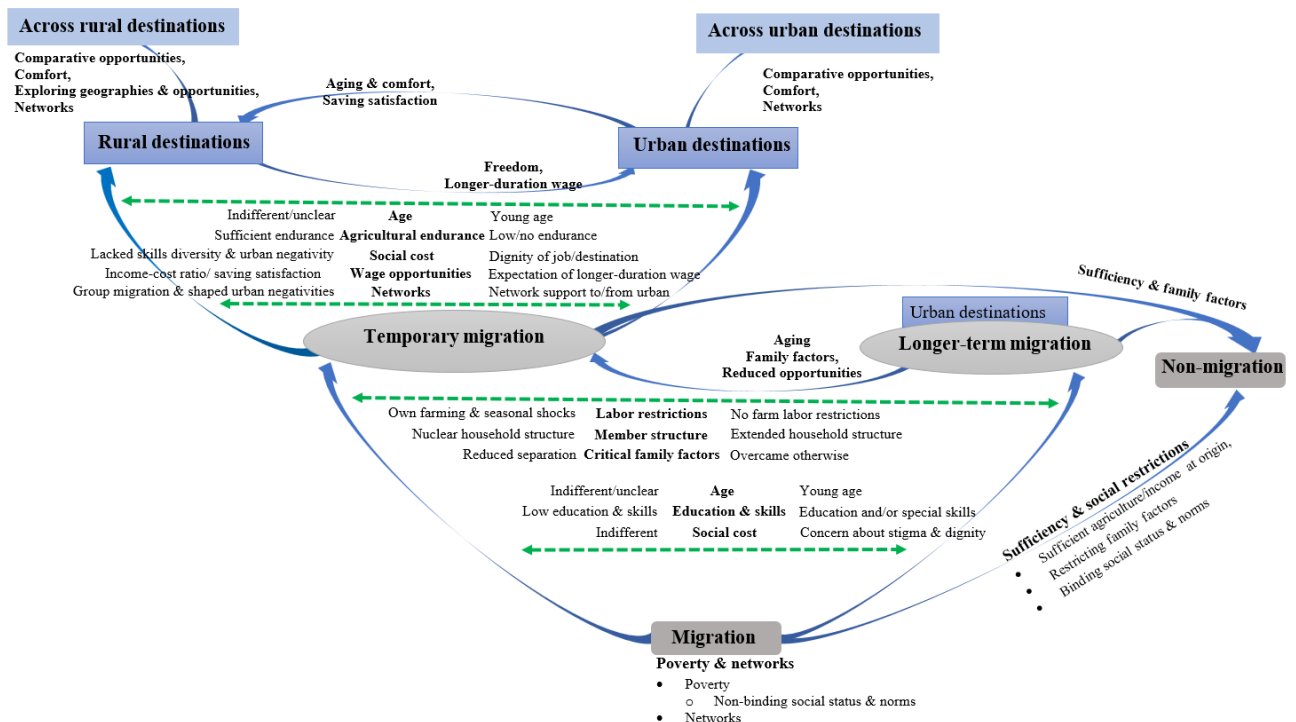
Across rural destinations

Comparative opportunities,
Comfort,
Exploring geographies & opportunities,
Networks

Across urban destinations

Comparative opportunities,
Comfort,
Networks

Aging & comfort,
Saving satisfaction

Rural destinations

Urban destinations

Freedom,
Longer-duration wage

Indifferent/unclear | Age | Young age
Sufficient endurance | Agricultural endurance | Low/no endurance
Lacked skills diversity & urban negativity | Social cost | Dignity of job/destination
Income-cost ratio/ saving satisfaction | Wage opportunities | Expectation of longer-duration wage
Group migration & shaped urban negativities | Networks | Network support to/from urban

Sufficiency & family factors

Urban destinations

Temporary migration

Aging
Family factors,
Reduced opportunities

Longer-term migration

Non-migration

Own farming & seasonal shocks | Labor restrictions | No farm labor restrictions
Nuclear household structure | Member structure | Extended household structure
Reduced separation | Critical family factors | Overcame otherwise

Indifferent/unclear | Age | Young age
Low education & skills | Education & skills | Education and/or special skills
Indifferent | Social cost | Concern about stigma & dignity

Sufficiency & social restrictions
• Sufficient agriculture/income at origin,
• Restricting family factors
• Binding social status & norms

Migration

Poverty & networks
• Poverty
o Non-binding social status & norms
• Networks